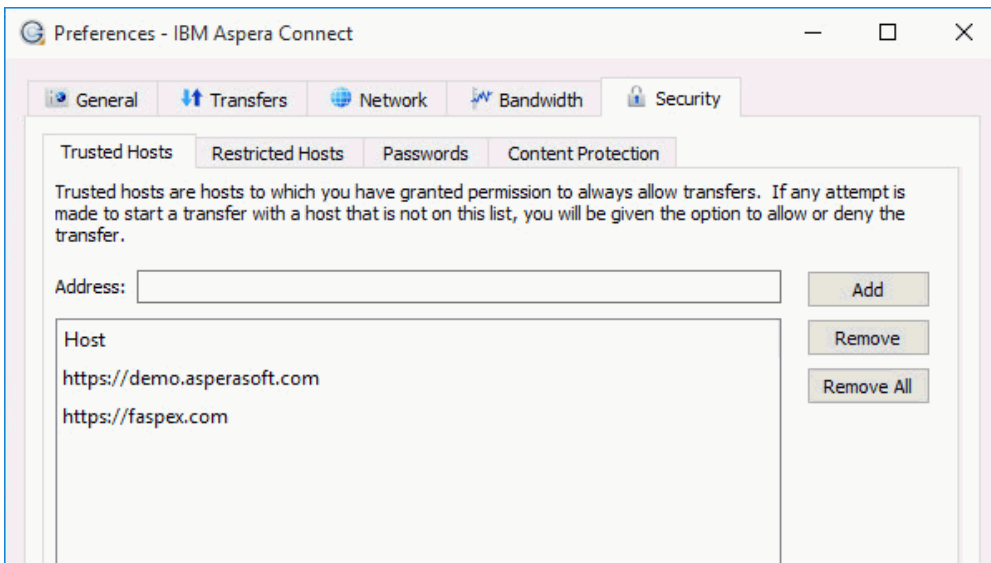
Preferences - IBM Aspera Connect

General
Transfers
Network
Bandwidth
Security

Trusted Hosts
Restricted Hosts
Passwords
Content Protection

Trusted hosts are hosts to which you have granted permission to always allow transfers. If any attempt is made to start a transfer with a host that is not on this list, you will be given the option to allow or deny the transfer.

Address:

Add
Remove
Remove All

Host
https://demo.asperasoft.com
https://faspex.com